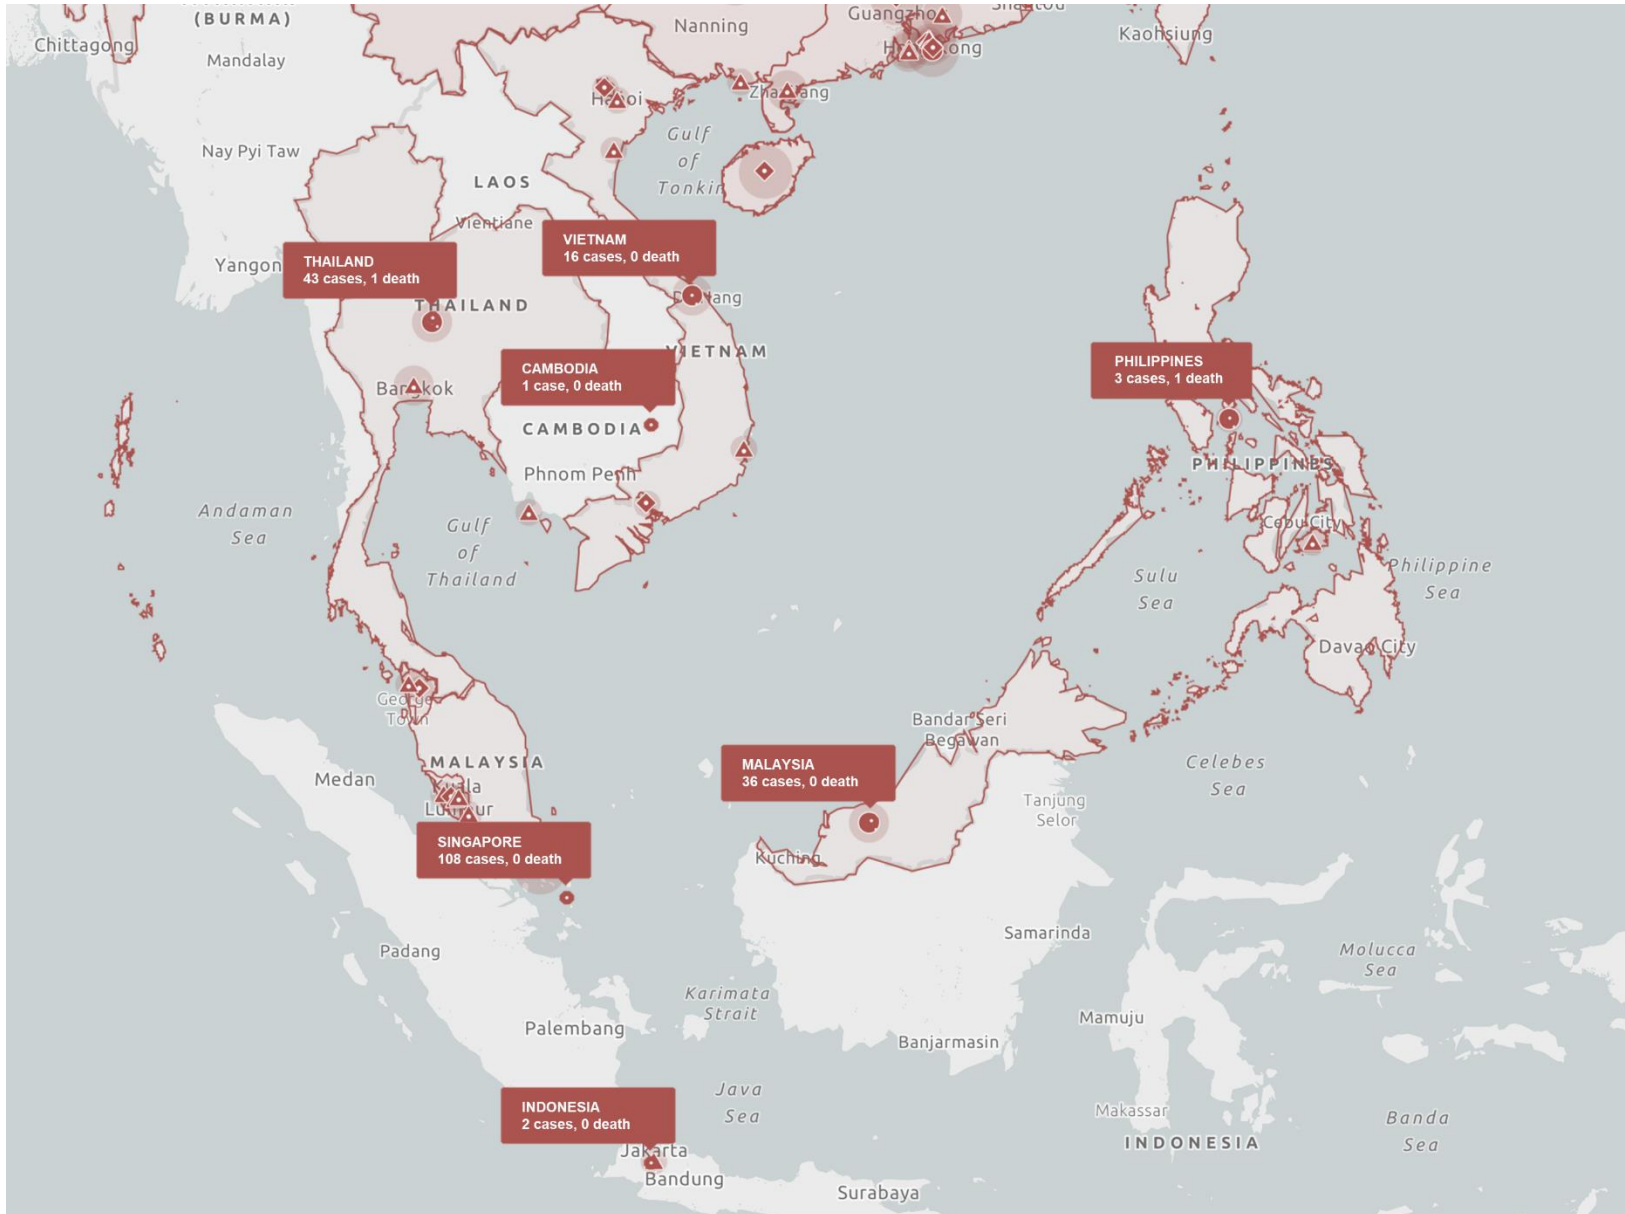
(BURMA)
Chittagong
Mandalay
Nanning
Guangzhou
Shantou
Kaohsiung
Hanoi
Zhanjiang
Hong Kong
Nay Pyi Taw
Gulf of Tonkin
LAOS
Vientiane
Yangon
THAILAND
43 cases, 1 death
VIETNAM
16 cases, 0 death
Da Nang
THAILAND
VIETNAM
CAMBODIA
1 case, 0 death
PHILIPPINES
3 cases, 1 death
Bangkok
CAMBODIA
PHILIPPINES
Phnom Penh
Andaman Sea
Gulf of Thailand
Cebu City
Sulu Sea
Philippine Sea
Davao City
George Town
Bandar Seri Begawan
MALAYSIA
Kuala Lumpur
MALAYSIA
36 cases, 0 death
Celebes Sea
Medan
Tanjung Selor
SINGAPORE
108 cases, 0 death
Kuching
Samarinda
Padang
Molucca Sea
Karimata Strait
Palembang
Mamuju
Banjarmasin
INDONESIA
2 cases, 0 death
Java Sea
Makassar
Jakarta
INDONESIA
Banda Sea
Bandung
Surabaya